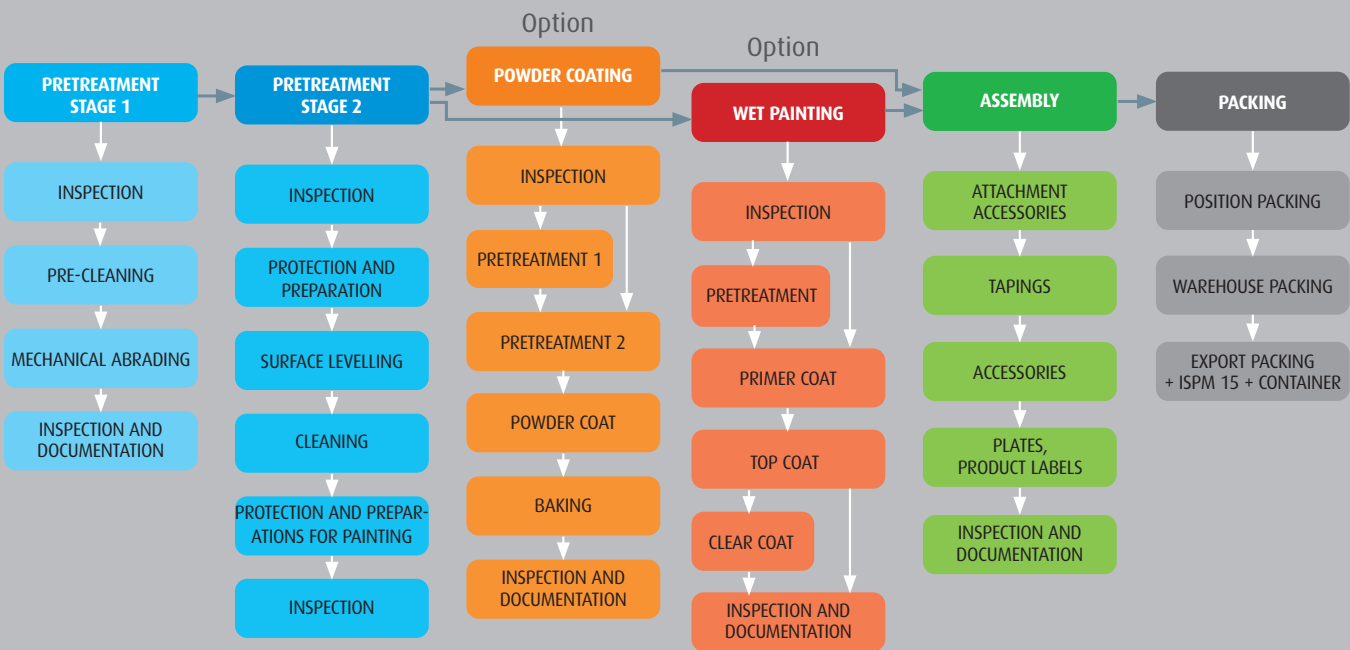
Option

Option

PRETREATMENT STAGE 1

INSPECTION

PRE-CLEANING

MECHANICAL ABRADING

INSPECTION AND DOCUMENTATION

PRETREATMENT STAGE 2

INSPECTION

PROTECTION AND PREPARATION

SURFACE LEVELLING

CLEANING

PROTECTION AND PREPARATIONS FOR PAINTING

INSPECTION

POWDER COATING

INSPECTION

PRETREATMENT 1

PRETREATMENT 2

POWDER COAT

BAKING

INSPECTION AND DOCUMENTATION

WET PAINTING

INSPECTION

PRETREATMENT

PRIMER COAT

TOP COAT

CLEAR COAT

INSPECTION AND DOCUMENTATION

ASSEMBLY

ATTACHMENT ACCESSORIES

TAPINGS

ACCESSORIES

PLATES, PRODUCT LABELS

INSPECTION AND DOCUMENTATION

PACKING

POSITION PACKING

WAREHOUSE PACKING

EXPORT PACKING + ISPM 15 + CONTAINER